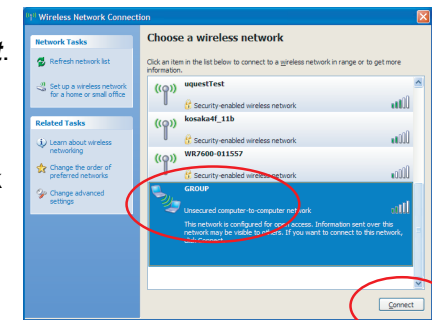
Wireless Network Connection

Network Tasks

Refresh network list

Set up a wireless network for a home or small office

Related Tasks

Learn about wireless networking

Change the order of preferred networks

Change advanced settings

Choose a wireless network

Click an item in the list below to connect to a wireless network in range or to get more information.

uquestTest
Security-enabled wireless network

kosaka4f_11b
Security-enabled wireless network

WR7600-011557
Security-enabled wireless network

GROUP
Unsecured computer-to-computer network
This network is configured for open access. Information sent over this network may be visible to others. If you want to connect to this network, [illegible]

Connect